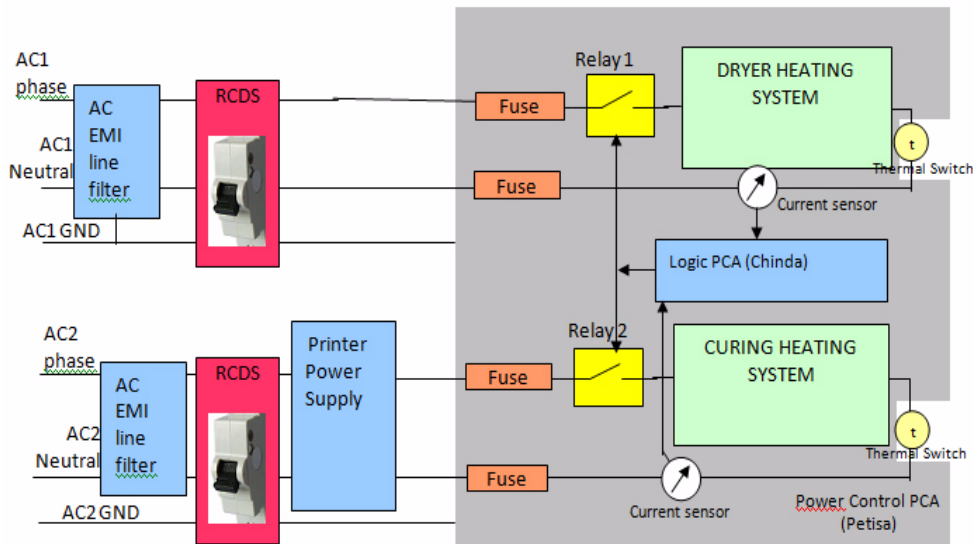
AC1 phase

AC1 Neutral

AC1 GND

AC EMI line filter

RCDS

Fuse

Fuse

Relay 1

DRYER HEATING SYSTEM

t

Thermal Switch

Current sensor

Logic PCA (Chinda)

AC2 phase

AC2 Neutral

AC2 GND

AC EMI line filter

RCDS

Printer Power Supply

Fuse

Fuse

Relay 2

CURING HEATING SYSTEM

t

Thermal Switch

Current sensor

Power Control PCA (Petisa)